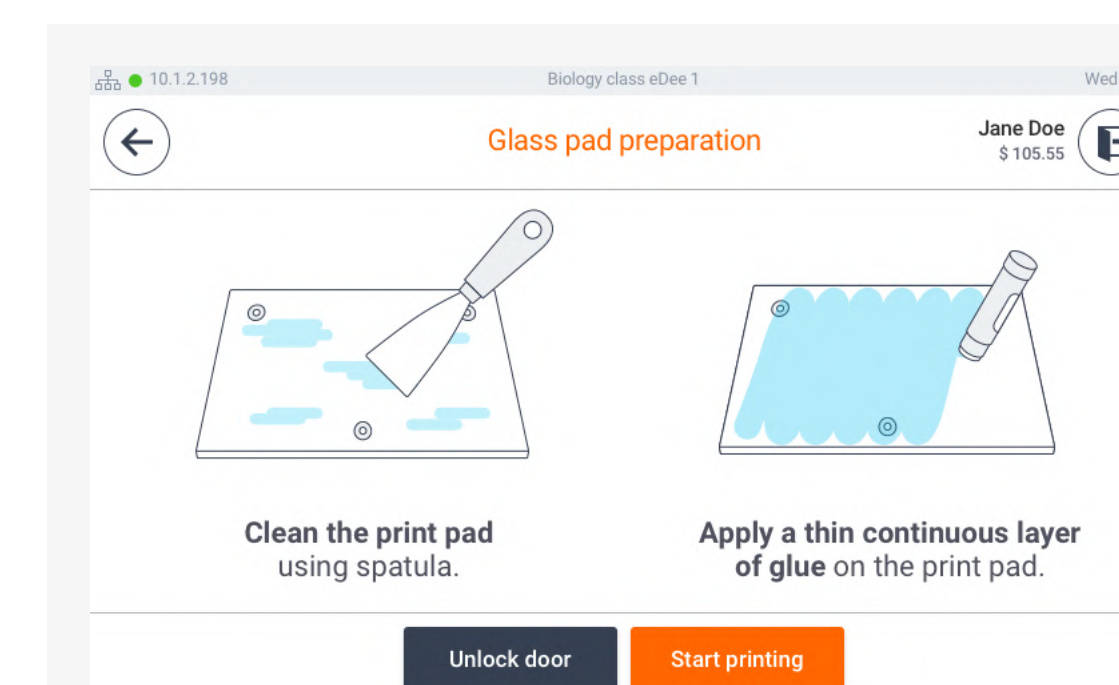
10.1.2.198

Biology class eDee 1

Wed

Glass pad preparation

Jane Doe
$ 105.55

**Clean the print pad** using spatula.

**Apply a thin continuous layer of glue** on the print pad.

Unlock door

Start printing